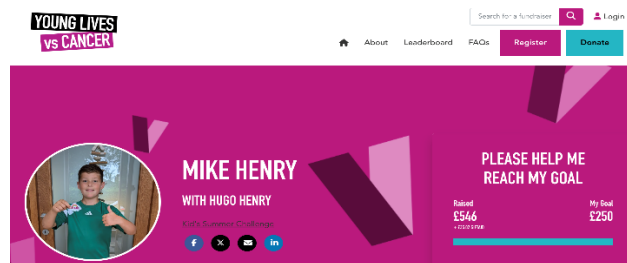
YOUNG LIVES vs CANCER

Search for a fundraiser

Login

About Leaderboard FAQs Register Donate

MIKE HENRY

WITH HUGO HENRY

Kid's Summer Challenge

PLEASE HELP ME REACH MY GOAL

Raised
£546
+ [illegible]

My Goal
£250